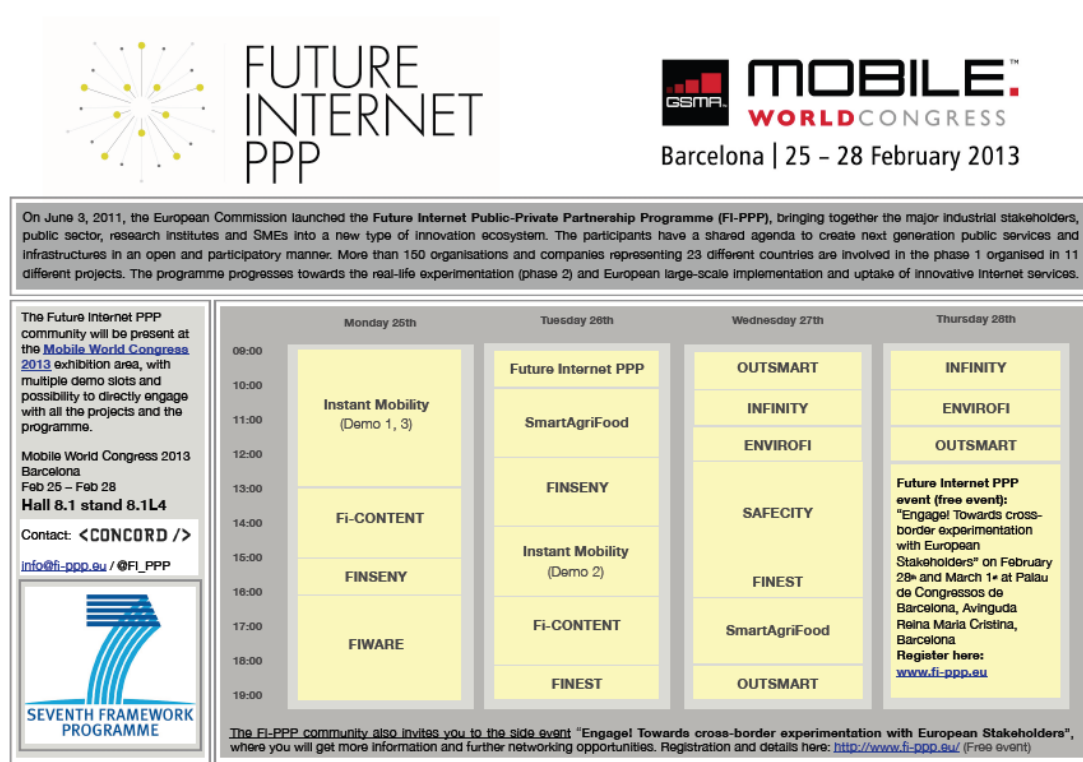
FUTURE INTERNET PPP

GSMA MOBILE. WORLDCONGRESS

Barcelona | 25 – 28 February 2013

On June 3, 2011, the European Commission launched the **Future Internet Public-Private Partnership Programme (FI-PPP)**, bringing together the major industrial stakeholders, public sector, research institutes and SMEs into a new type of innovation ecosystem. The participants have a shared agenda to create next generation public services and infrastructures in an open and participatory manner. More than 150 organisations and companies representing 23 different countries are involved in the phase 1 organised in 11 different projects. The programme progresses towards the real-life experimentation (phase 2) and European large-scale implementation and uptake of innovative Internet services.

The Future Internet PPP community will be present at the Mobile World Congress 2013 exhibition area, with multiple demo slots and possibility to directly engage with all the projects and the programme.

Mobile World Congress 2013
Barcelona
Feb 25 – Feb 28
**Hall 8.1 stand 8.1L4**

Contact: <CONCORD />

info@fi-ppp.eu / @FI_PPP

SEVENTH FRAMEWORK PROGRAMME

| | Monday 25th | Tuesday 26th | Wednesday 27th | Thursday 28th |
|---|---|---|---|---|
| 09:00 | Instant Mobility (Demo 1, 3) | Future Internet PPP | OUTSMART | INFINITY |
| 10:00 | | SmartAgriFood | INFINITY | ENVIROFI |
| 11:00 | | | ENVIROFI | OUTSMART |
| 12:00 | | FINSENY | SAFECITY | Future Internet PPP event (free event): "Engage! Towards cross-border experimentation with European Stakeholders" on February 28th and March 1st at Palau de Congressos de Barcelona, Avinguda Reina Maria Cristina, Barcelona Register here: www.fi-ppp.eu |
| 13:00 | Fi-CONTENT | | | |
| 14:00 | | Instant Mobility (Demo 2) | | |
| 15:00 | FINSENY | | FINEST | |
| 16:00 | FIWARE | Fi-CONTENT | SmartAgriFood | |
| 17:00 | | | | |
| 18:00 | | FINEST | OUTSMART | |
| 19:00 | | | | |

The FI-PPP community also invites you to the side event "**Engage! Towards cross-border experimentation with European Stakeholders**", where you will get more information and further networking opportunities. Registration and details here: http://www.fi-ppp.eu/ (Free event)